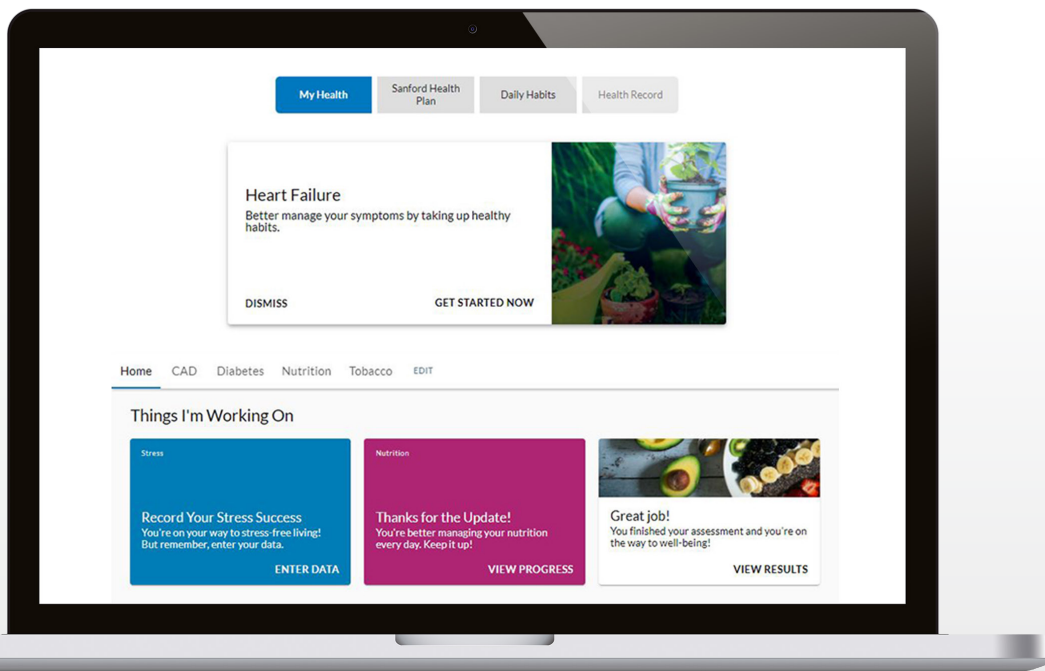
My Health

Sanford Health Plan

Daily Habits

Health Record

Heart Failure

Better manage your symptoms by taking up healthy habits.

DISMISS

GET STARTED NOW

Home

CAD

Diabetes

Nutrition

Tobacco

EDIT

Things I'm Working On

Stress

Record Your Stress Success

You're on your way to stress-free living! But remember, enter your data.

ENTER DATA

Nutrition

Thanks for the Update!

You're better managing your nutrition every day. Keep it up!

VIEW PROGRESS

Great job!

You finished your assessment and you're on the way to well-being!

VIEW RESULTS